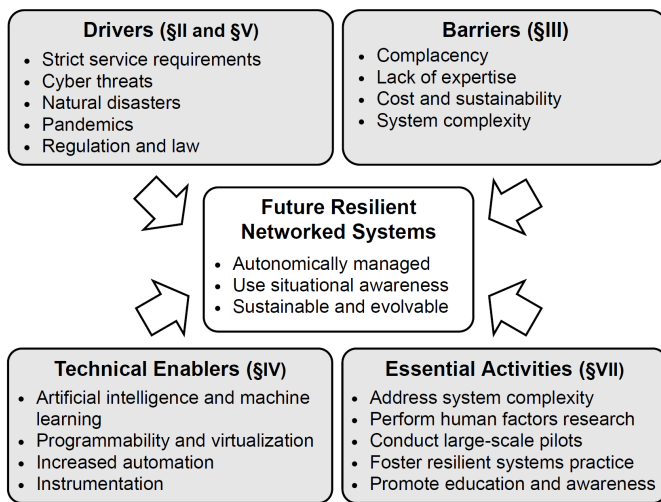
**Drivers (§II and §V)**
- Strict service requirements
- Cyber threats
- Natural disasters
- Pandemics
- Regulation and law

**Barriers (§III)**
- Complacency
- Lack of expertise
- Cost and sustainability
- System complexity

**Future Resilient Networked Systems**
- Autonomically managed
- Use situational awareness
- Sustainable and evolvable

**Technical Enablers (§IV)**
- Artificial intelligence and machine learning
- Programmability and virtualization
- Increased automation
- Instrumentation

**Essential Activities (§VII)**
- Address system complexity
- Perform human factors research
- Conduct large-scale pilots
- Foster resilient systems practice
- Promote education and awareness